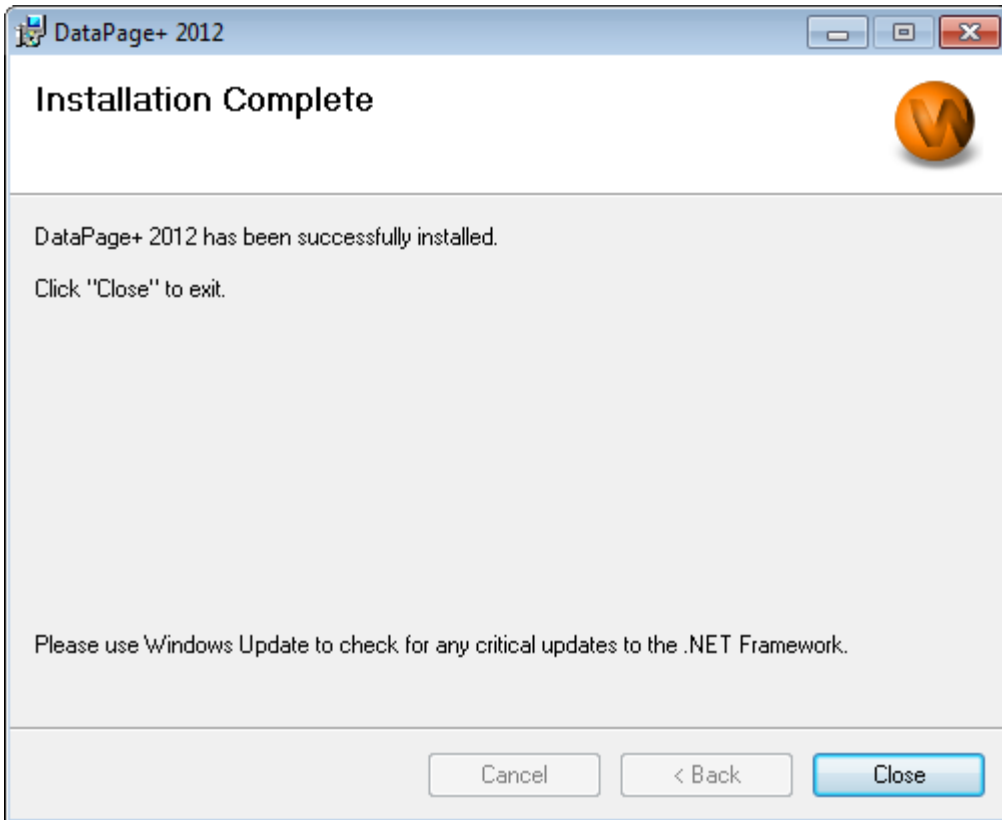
DataPage+ 2012

Installation Complete

DataPage+ 2012 has been successfully installed.

Click "Close" to exit.

Please use Windows Update to check for any critical updates to the .NET Framework.

Cancel

< Back

Close